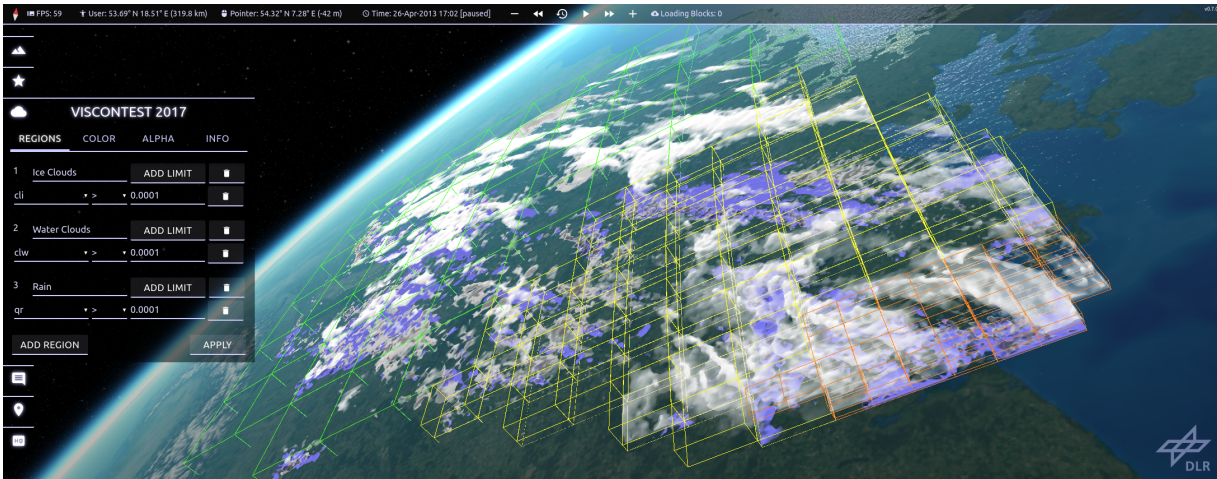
FPS: 59 User: 53.69° N 18.51° E (319.8 km) Pointer: 54.32° N 7.28° E (-42 m) Time: 26-Apr-2013 17:02 [paused] Loading Blocks: 0

v0.7.

VISCONTEST 2017

REGIONS COLOR ALPHA INFO

1 Ice Clouds ADD LIMIT
cli > 0.0001

2 Water Clouds ADD LIMIT
clw > 0.0001

3 Rain ADD LIMIT
qr > 0.0001

ADD REGION APPLY

HQ

DLR